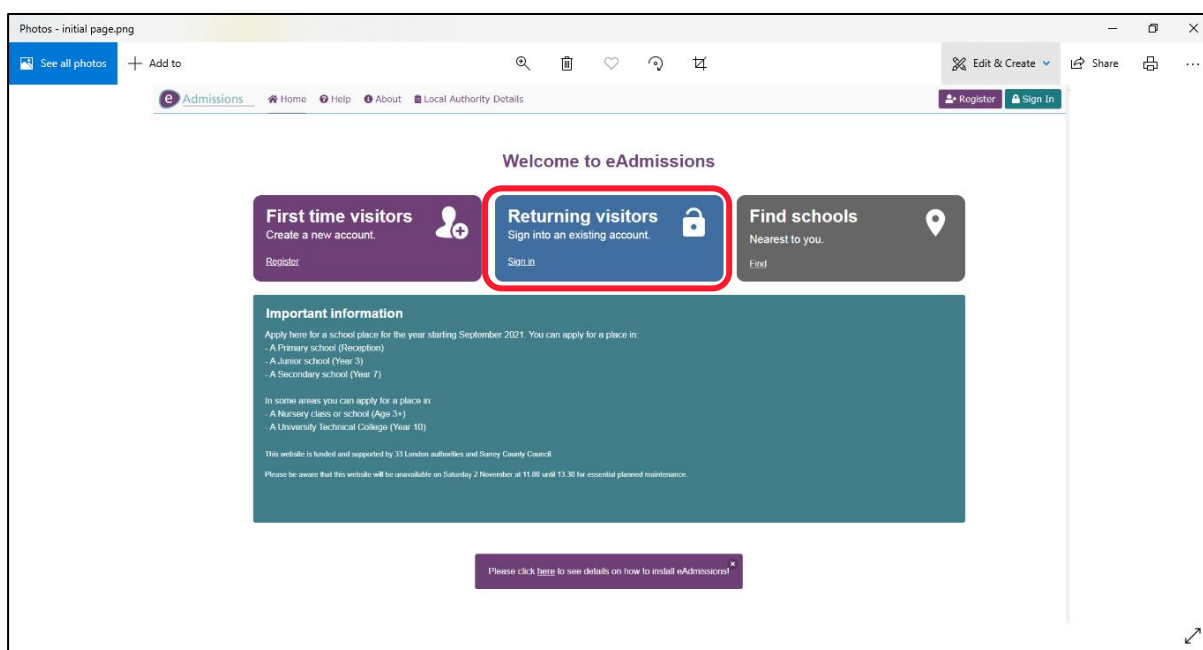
Photos - initial page.png

See all photos

Add to

Edit & Create

Share

e Admissions

Home

Help

About

Local Authority Details

Register

Sign In

Welcome to eAdmissions

First time visitors
Create a new account.

Register

Returning visitors
Sign into an existing account.

Sign in

Find schools
Nearest to you.

Find

Important information

Apply here for a school place for the year starting September 2021. You can apply for a place in:
- A Primary school (Reception)
- A Junior school (Year 3)
- A Secondary school (Year 7)

In some areas you can apply for a place in:
- A Nursery class or school (Age 3+)
- A University Technical College (Year 10)

This website is funded and supported by 33 London authorities and Surrey County Council

Please be aware that this website will be unavailable on Saturday 2 November at 11.00 until 13.30 for essential planned maintenance.

Please click here to see details on how to install eAdmissions!